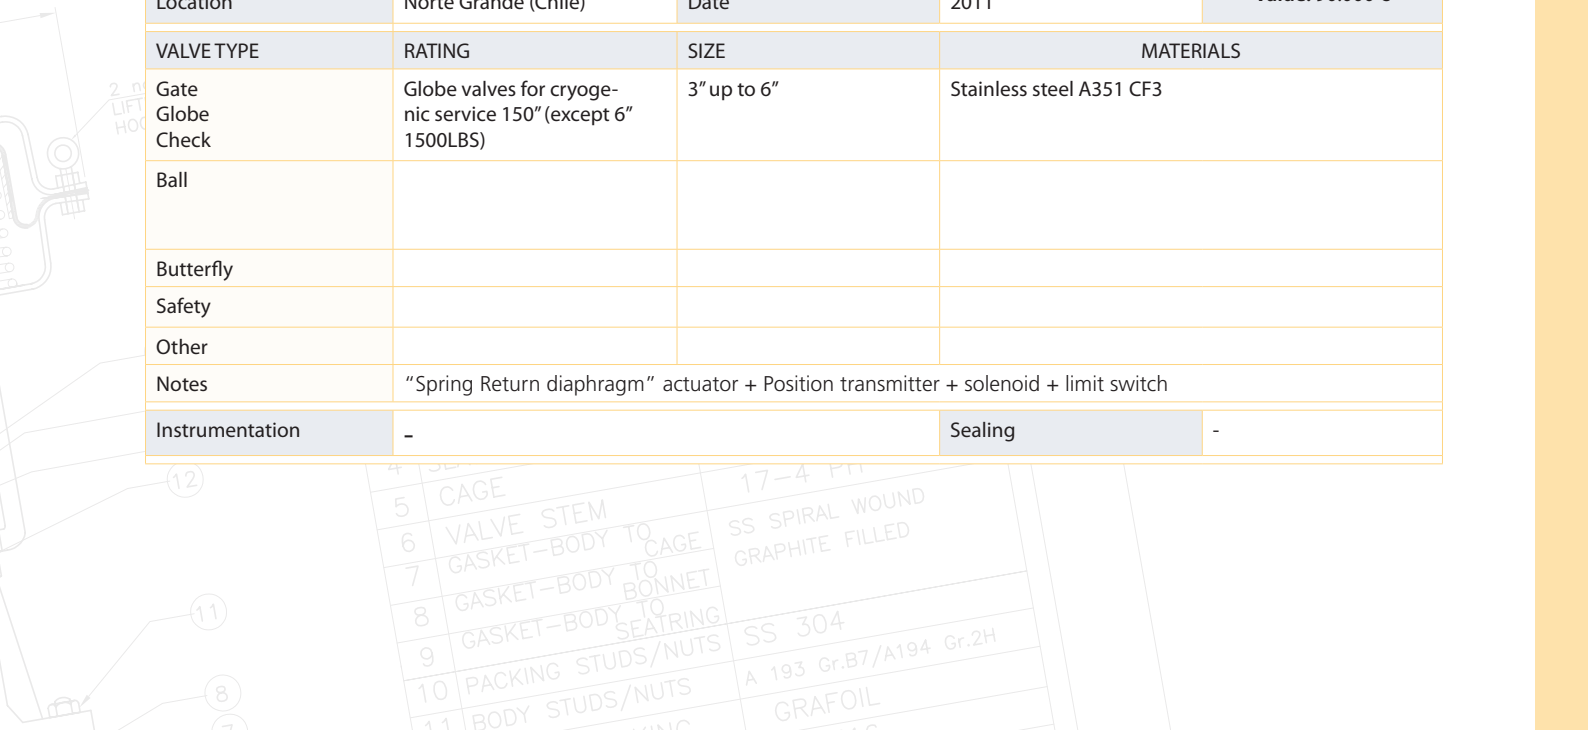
| Location | Norte Grande (Chile) | Date | 2011 | Value: 90.000 € |
|---|---|---|---|---|

| VALVE TYPE | RATING | SIZE | MATERIALS |
|---|---|---|---|
| Gate<br>Globe<br>Check | Globe valves for cryogenic service 150" (except 6" 1500LBS) | 3" up to 6" | Stainless steel A351 CF3 |
| Ball | | | |
| Butterfly | | | |
| Safety | | | |
| Other | | | |
| Notes | "Spring Return diaphragm" actuator + Position transmitter + solenoid + limit switch | | |

| Instrumentation | - | Sealing | - |
|---|---|---|---|

2 nd LIFT HO

(12)

(11)

(8)

(7)

4

5 CAGE

6 VALVE STEM

7 GASKET-BODY TO CAGE

8 GASKET-BODY TO BONNET

9 GASKET-BODY TO SEATRING

10 PACKING STUDS/NUTS

11 BODY STUDS/NUTS

17-4 PH

SS SPIRAL WOUND GRAPHITE FILLED

SS 304

A 193 Gr.B7/A194 Gr.2H

GRAFOIL